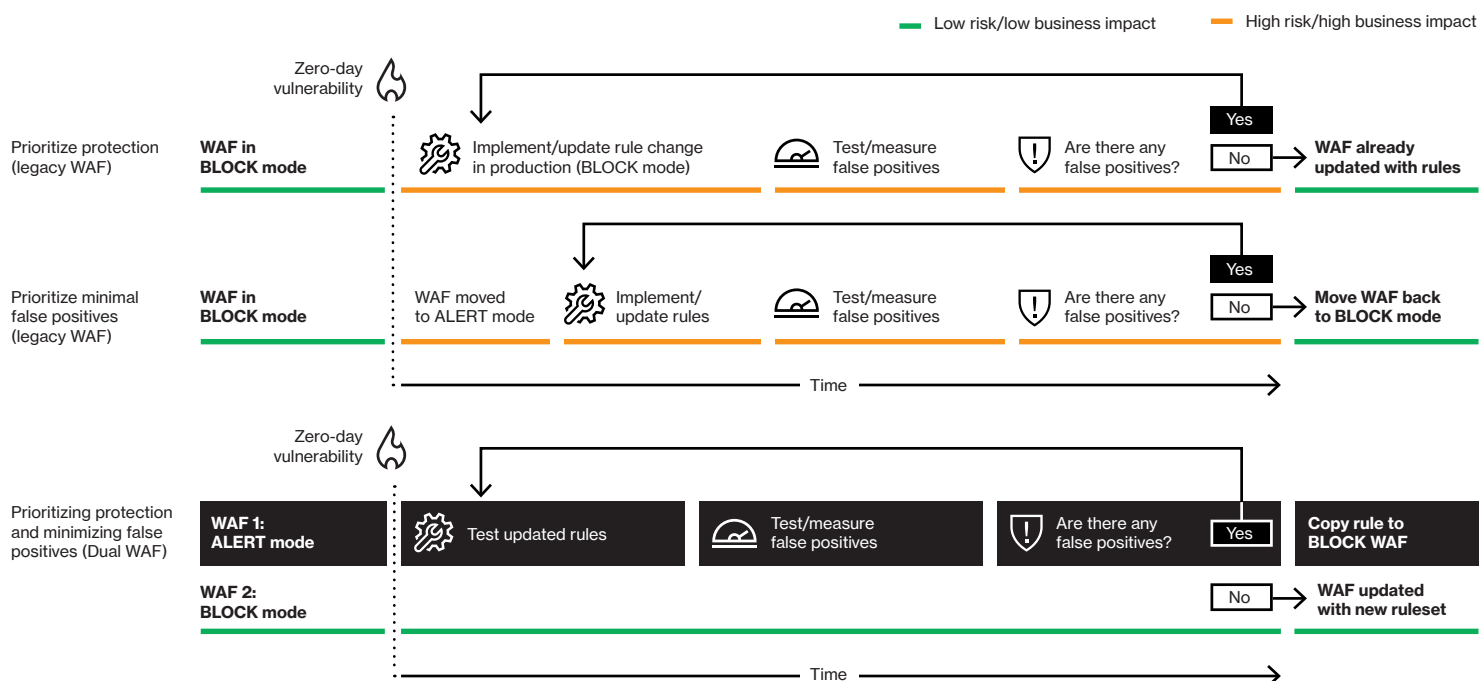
Low risk/low business impact

High risk/high business impact

Zero-day vulnerability

Prioritize protection (legacy WAF)

WAF in BLOCK mode

Implement/update rule change in production (BLOCK mode)

Test/measure false positives

Are there any false positives?

Yes

No

WAF already updated with rules

Prioritize minimal false positives (legacy WAF)

WAF in BLOCK mode

WAF moved to ALERT mode

Implement/ update rules

Test/measure false positives

Are there any false positives?

Yes

No

Move WAF back to BLOCK mode

Time

Zero-day vulnerability

Prioritizing protection and minimizing false positives (Dual WAF)

WAF 1: ALERT mode

Test updated rules

Test/measure false positives

Are there any false positives?

Yes

Copy rule to BLOCK WAF

WAF 2: BLOCK mode

No

WAF updated with new ruleset

Time